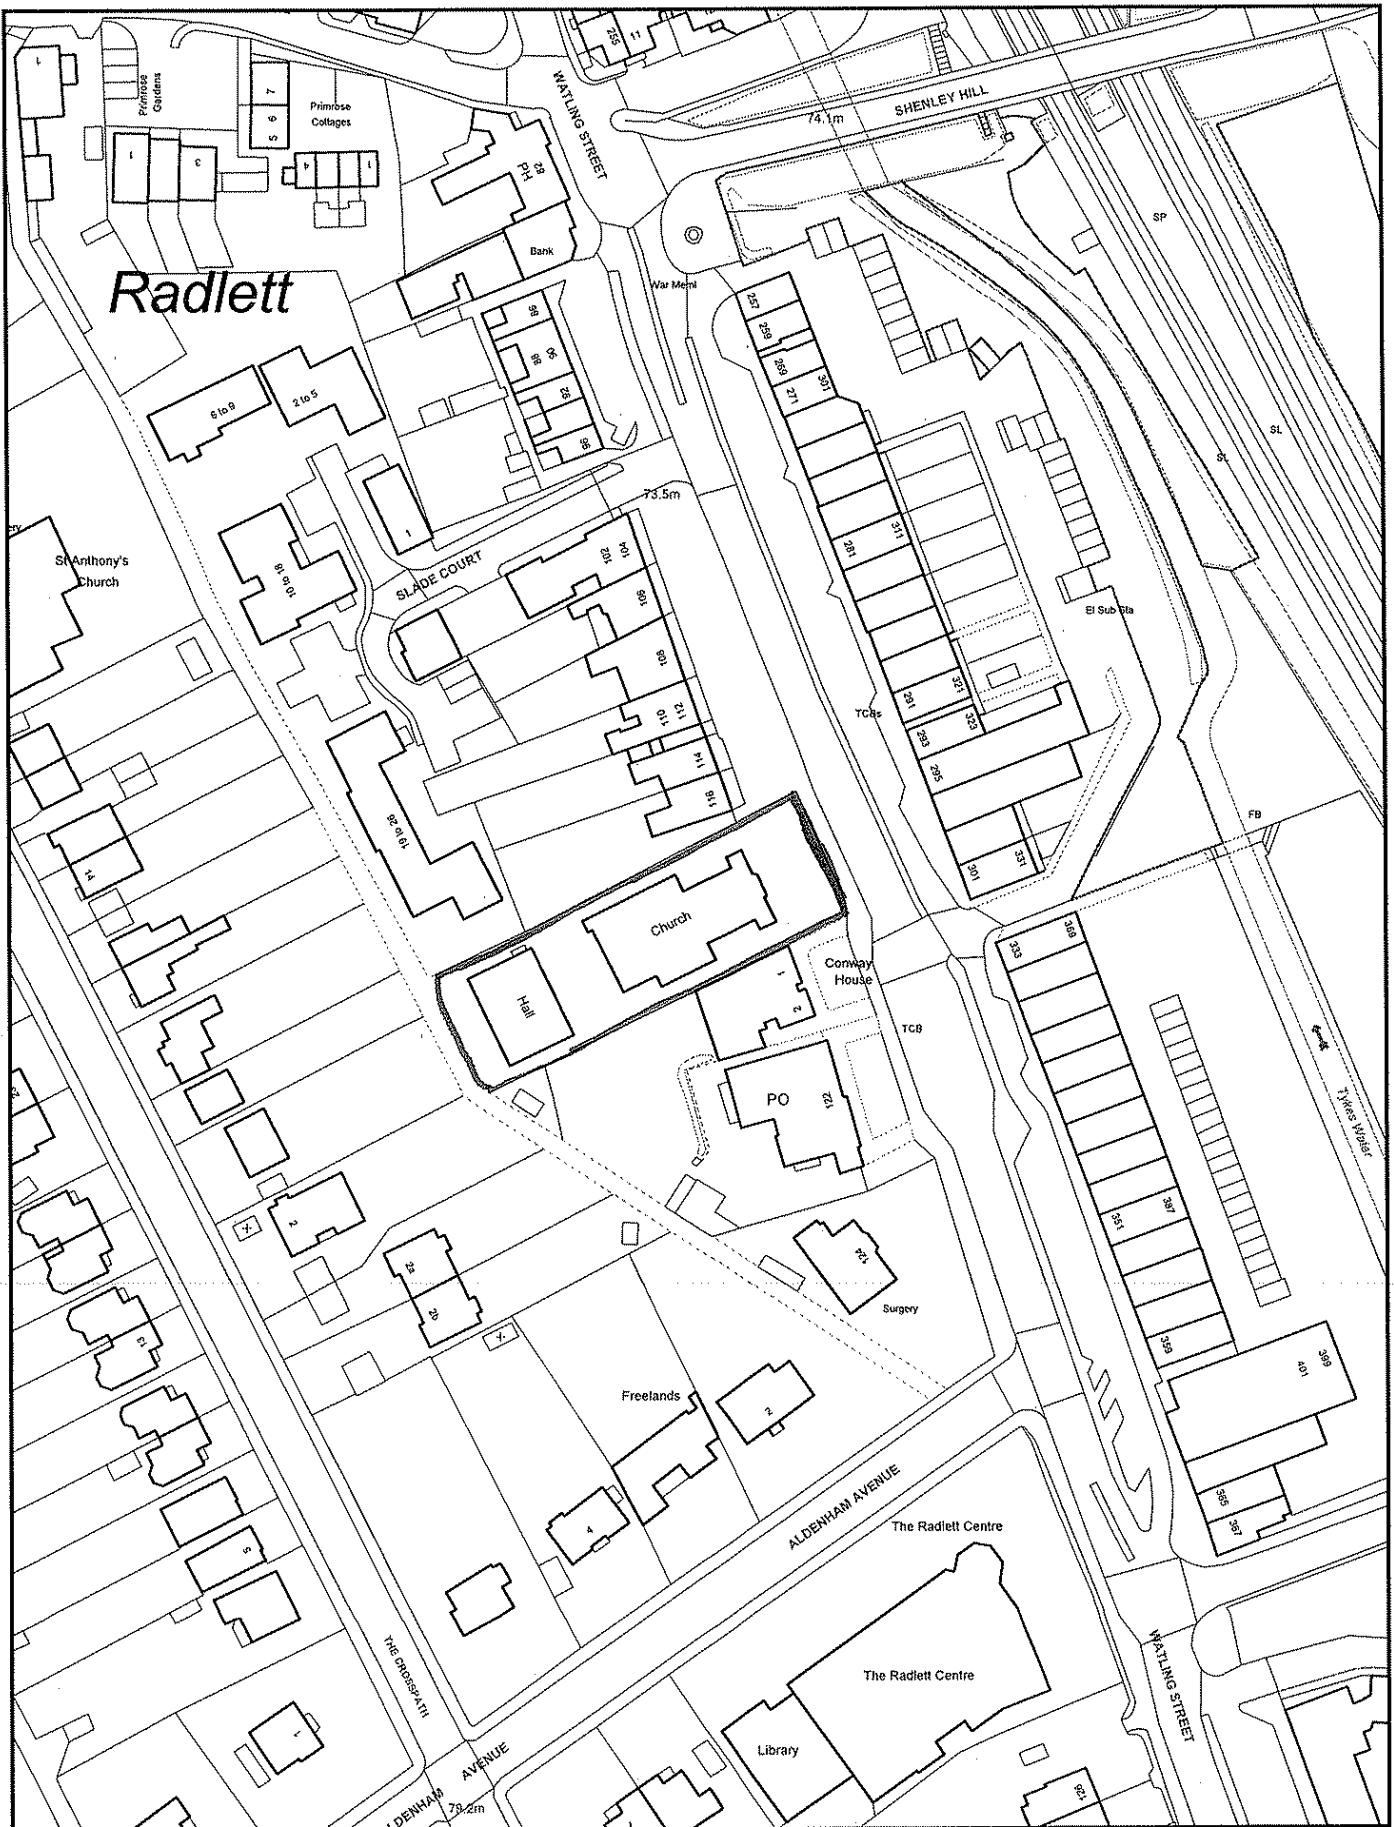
Radlett

Primrose Gardens

Primrose Cottages

WATLING STREET

SHENLEY HILL

74.1m

PH

82

Bank

War Meml

SP

257

259

269

271

301

86

88

90

92

96

6 to 9

2 to 5

SL

St

73.5m

St Anthony's Church

10 to 18

SLADE COURT

102

104

106

108

110

112

114

116

281

311

El Sub Sta

TCBs

291

321

293

323

295

19 to 26

FB

301

331

14

Church

Hall

Conway House

333

369

1

2

TCB

PO

122

Tykes Water

351

397

2

2a

2b

124

Surgery

359

13

Freelands

2

399

401

ALDENHAM AVENUE

The Radlett Centre

4

385

387

5

THE CROSSPATH

The Radlett Centre

WATLING STREET

Library

1

ALDENHAM AVENUE

79.2m